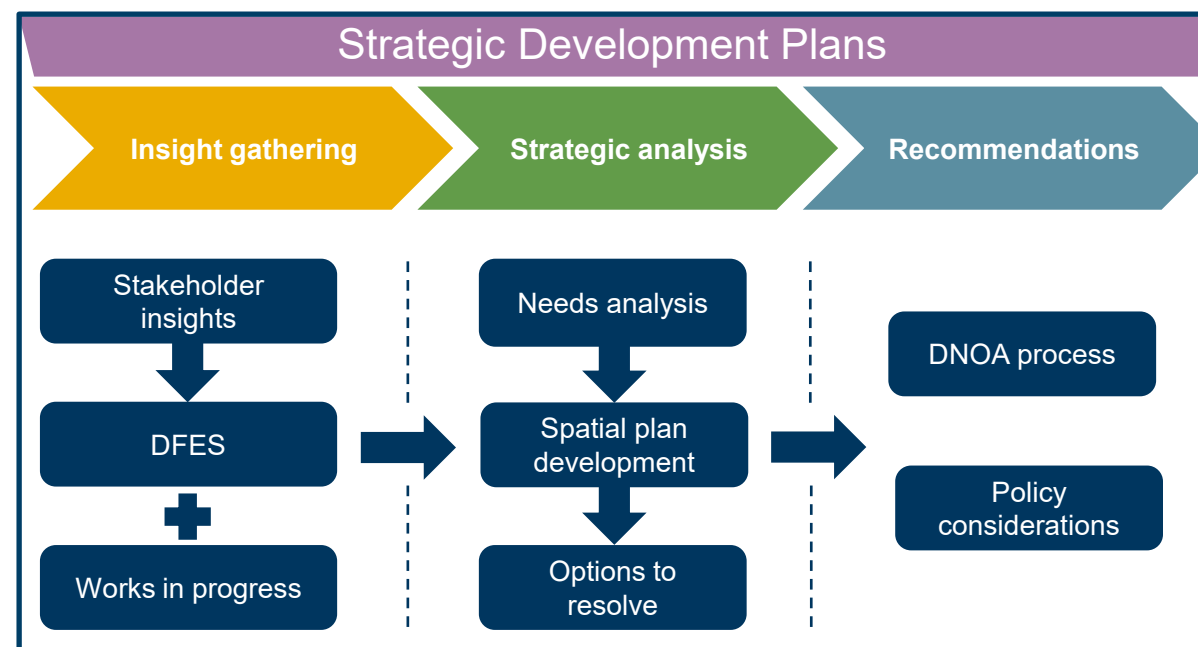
Strategic Development Plans

Insight gathering

Strategic analysis

Recommendations

Stakeholder insights

DFES

Works in progress

Needs analysis

Spatial plan development

Options to resolve

DNOA process

Policy considerations